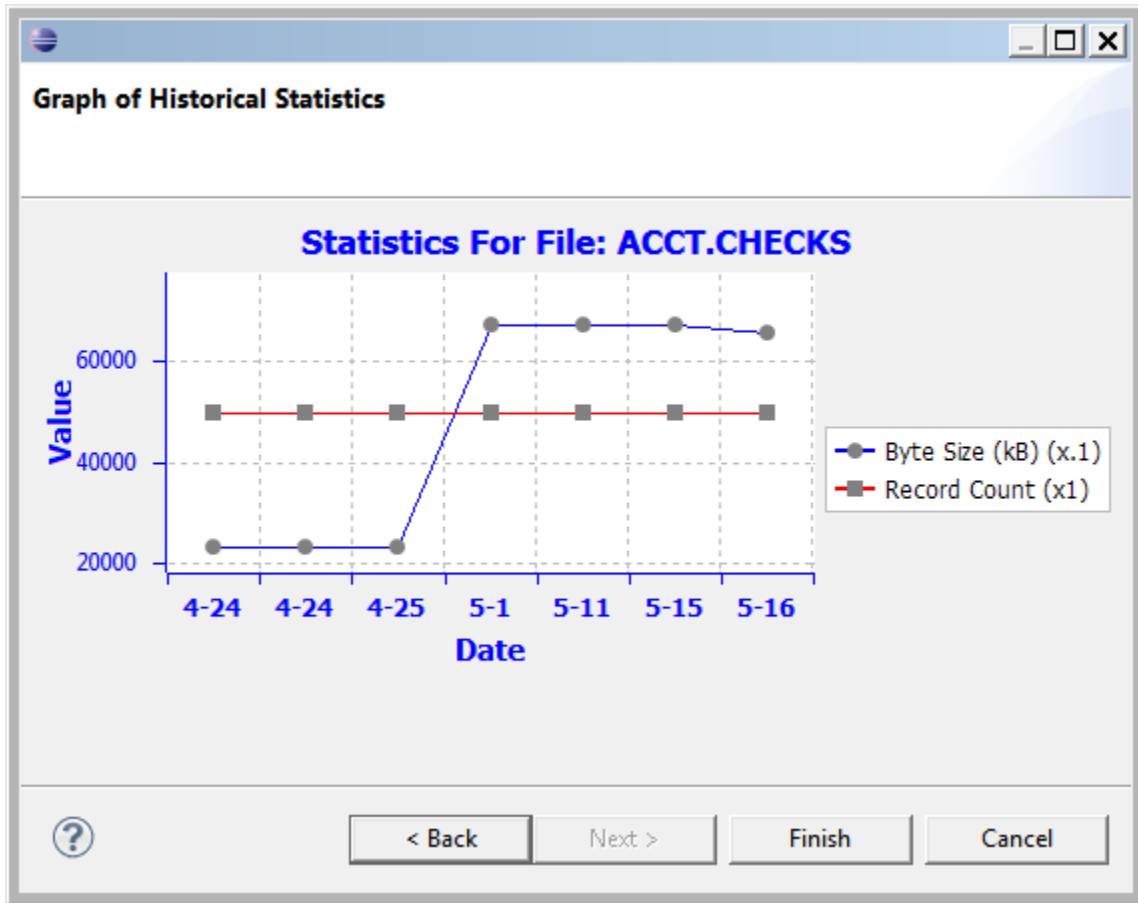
Graph of Historical Statistics

Statistics For File: ACCT.CHECKS

Value

60000
40000
20000

4-24 4-24 4-25 5-1 5-11 5-15 5-16

Date

Byte Size (kB) (x.1)
Record Count (x1)

< Back
Next >
Finish
Cancel